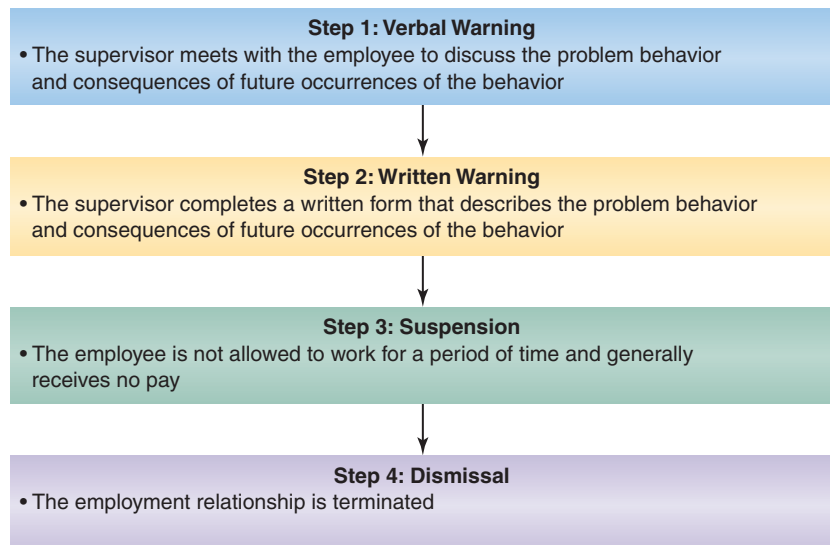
Step 1: Verbal Warning
• The supervisor meets with the employee to discuss the problem behavior and consequences of future occurrences of the behavior

Step 2: Written Warning
• The supervisor completes a written form that describes the problem behavior and consequences of future occurrences of the behavior

Step 3: Suspension
• The employee is not allowed to work for a period of time and generally receives no pay

Step 4: Dismissal
• The employment relationship is terminated